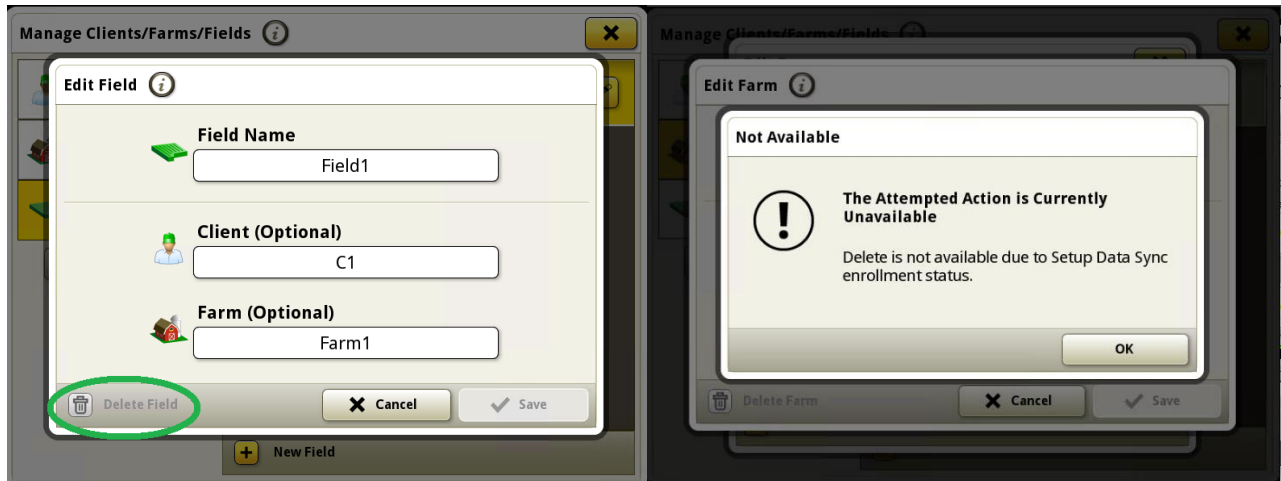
Manage Clients/Farms/Fields

Edit Field

Field Name

Field1

Client (Optional)

C1

Farm (Optional)

Farm1

Delete Field

Cancel

Save

New Field

Manage Clients/Farms/Fields

Edit Farm

Not Available

The Attempted Action is Currently Unavailable

Delete is not available due to Setup Data Sync enrollment status.

OK

Delete Farm

Cancel

Save